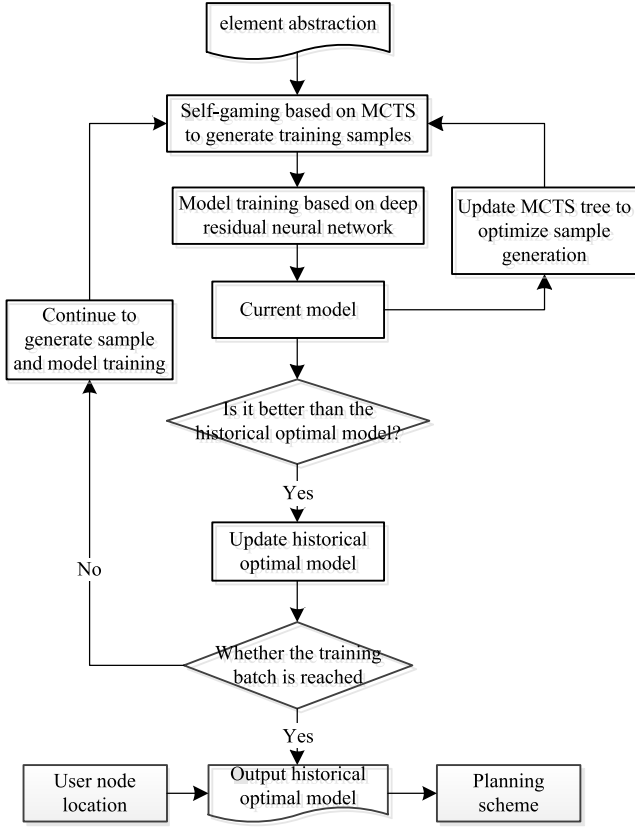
element abstraction

Self-gaming based on MCTS to generate training samples

Model training based on deep residual neural network

Update MCTS tree to optimize sample generation

Current model

Continue to generate sample and model training

Is it better than the historical optimal model?

Yes

Update historical optimal model

No

Whether the training batch is reached

Yes

User node location

Output historical optimal model

Planning scheme